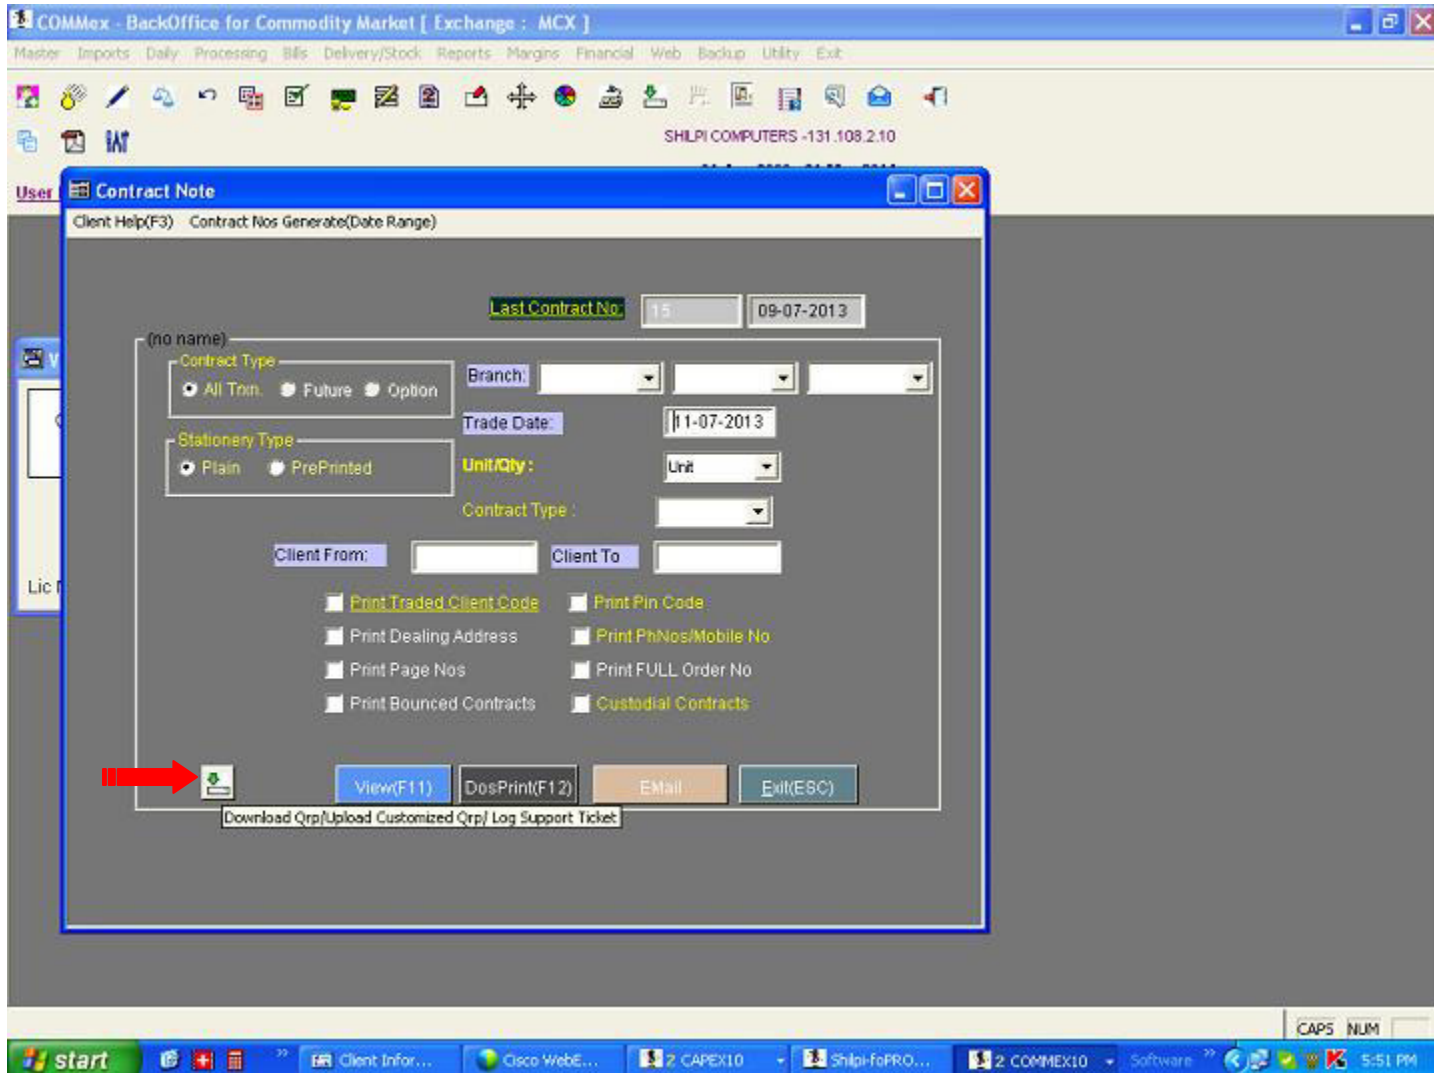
COMMex - BackOffice for Commodity Market [ Exchange : MCX ]

Master Imports Daily Processing Bills Delivery/Stock Reports Margins Financial Web Backup Utility Exit

SHILPI COMPUTERS -131.108.2.10

User

Contract Note

Client Help(F3) Contract Nos Generate(Date Range)

Last Contract No: 15 09-07-2013

(no name)

Contract Type
All Trxn. Future Option

Stationery Type
Plain PrePrinted

Branch:

Trade Date: 11-07-2013

Unit/Qty : Unit

Contract Type :

Client From: Client To

Print Traded Client Code
Print Pin Code
Print Dealing Address
Print PhNos/Mobile No
Print Page Nos
Print FULL Order No
Print Bounced Contracts
Custodial Contracts

View(F11) DosPrint(F12) EMail Exit(ESC)

Download Qrp/Upload Customized Qrp/ Log Support Ticket

Lic

CAPS NUM

start Client Infor... Cisco WebE... 2 CAPEX10 Shilpi-foPRO... 2 COMMEX10 Software 5:51 PM